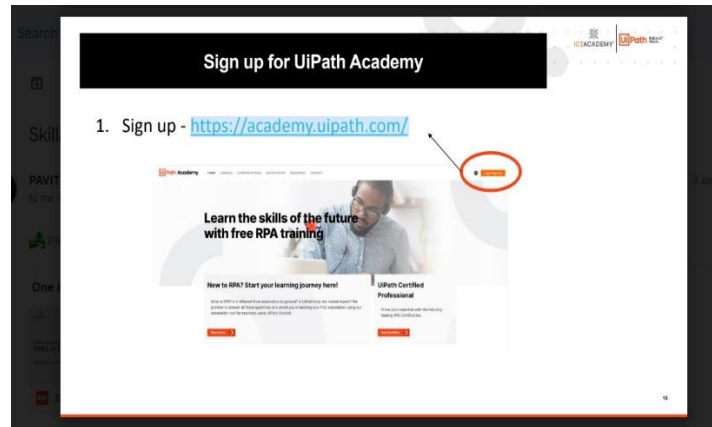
Search

Skil

PAVIT

One

Sign up for UiPath Academy

ICTACADEMY UiPath

1. Sign up - https://academy.uipath.com/

UiPath Academy

Learn the skills of the future with free RPA training

New to RPA? Start your learning journey here!

UiPath Certified Professional

15